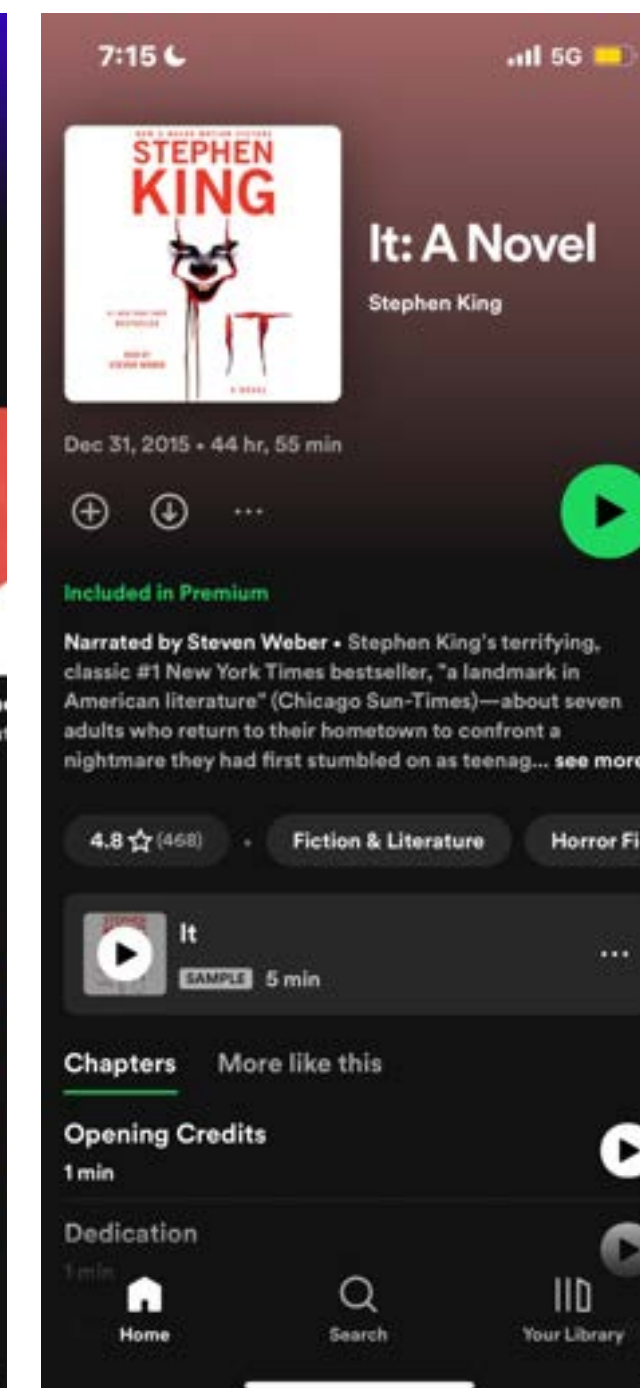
7:15

5G

STEPHEN KING

IT

It: A Novel

Stephen King

Dec 31, 2015 • 44 hr, 55 min

Included in Premium

Narrated by Steven Weber • Stephen King's terrifying, classic #1 New York Times bestseller, "a landmark in American literature" (Chicago Sun-Times)—about seven adults who return to their hometown to confront a nightmare they had first stumbled on as teenag... see more

4.8 (468) • Fiction & Literature Horror Fi

It
SAMPLE 5 min

Chapters More like this

Opening Credits
1 min

Dedication
1 min

Home Search Your Library